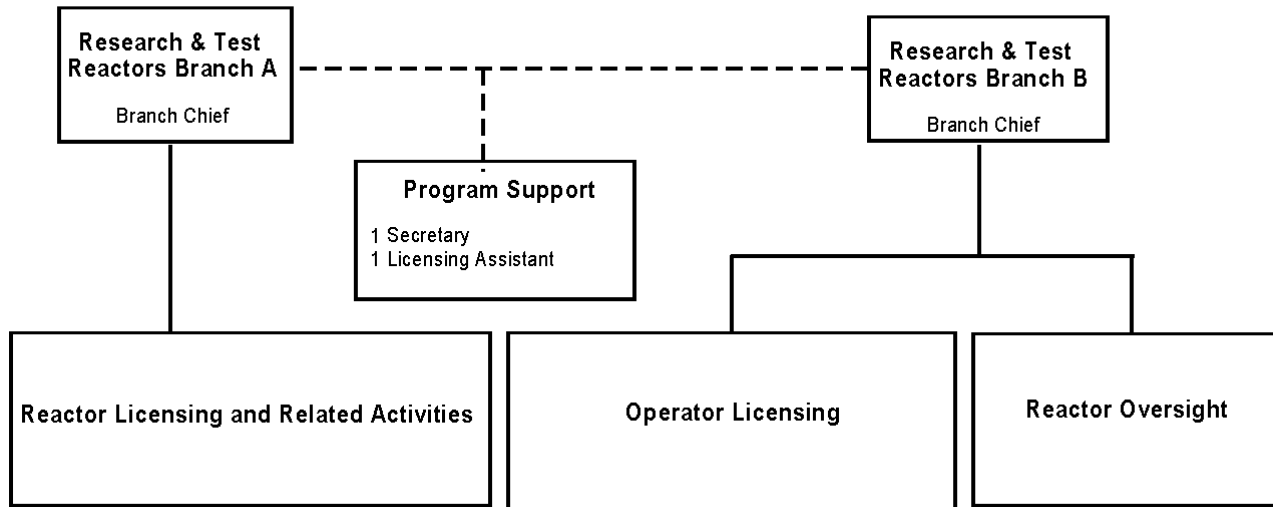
Research & Test Reactors Branch A

Branch Chief

Research & Test Reactors Branch B

Branch Chief

Program Support

1 Secretary
1 Licensing Assistant

Reactor Licensing and Related Activities

Operator Licensing

Reactor Oversight